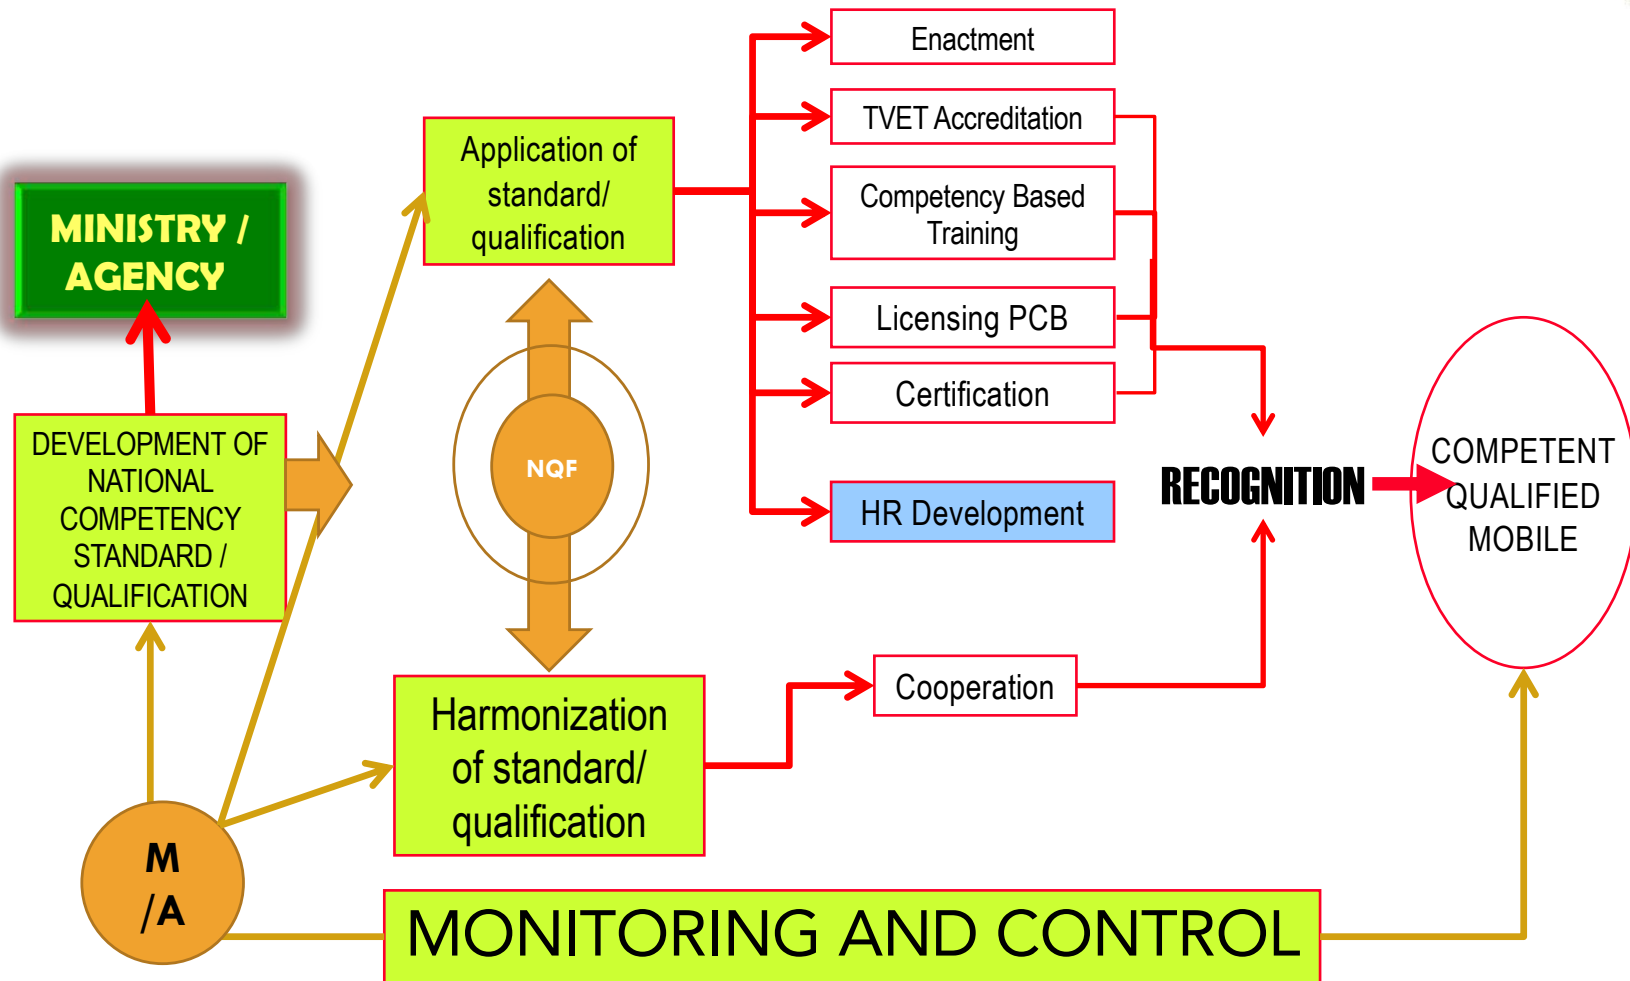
MINISTRY / AGENCY

DEVELOPMENT OF NATIONAL COMPETENCY STANDARD / QUALIFICATION

Application of standard/ qualification

NQF

Harmonization of standard/ qualification

Enactment

TVET Accreditation

Competency Based Training

Licensing PCB

Certification

HR Development

Cooperation

RECOGNITION

COMPETENT QUALIFIED MOBILE

M /A

MONITORING AND CONTROL